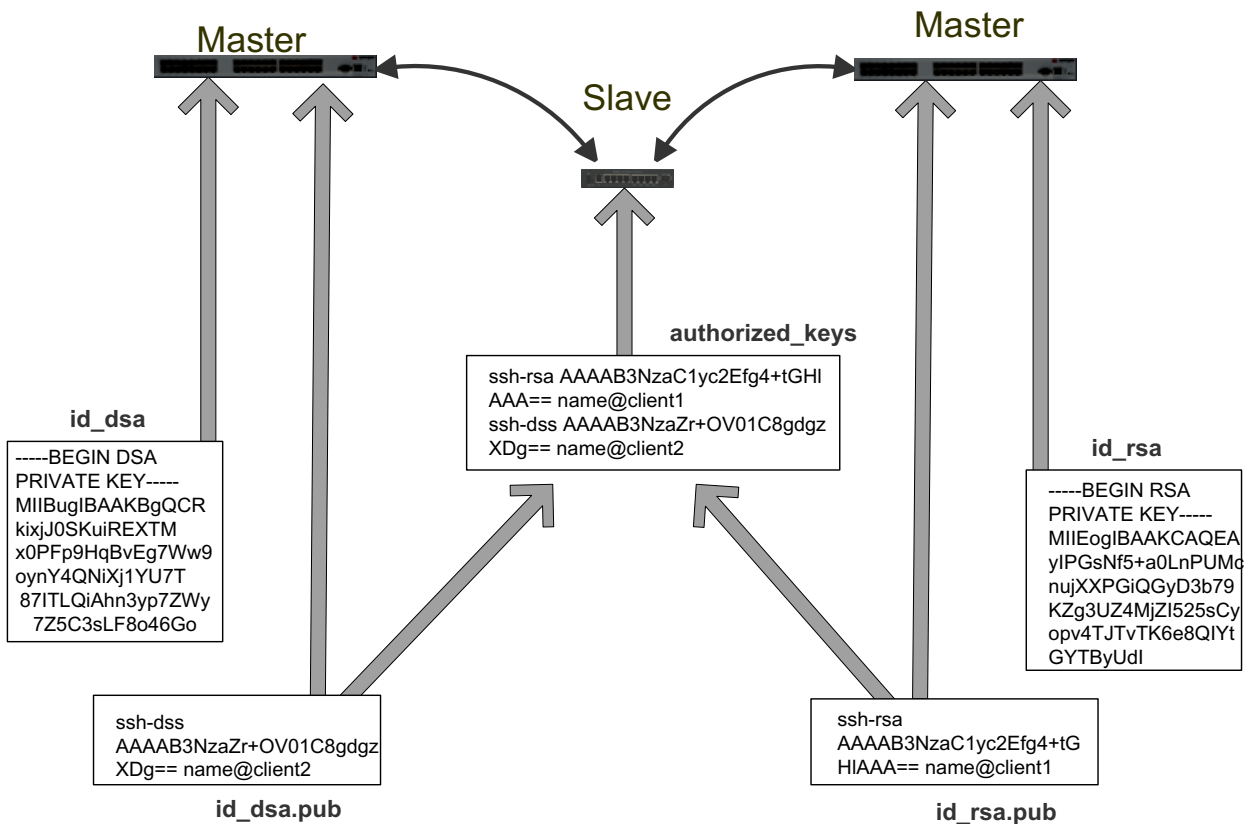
Master

Slave

Master

authorized_keys

ssh-rsa AAAAB3NzaC1yc2Efg4+tGHl AAA== name@client1
ssh-dss AAAAB3NzaZr+OV01C8gdgz XDg== name@client2

id_dsa

-----BEGIN DSA PRIVATE KEY-----
MIIBugIBAAKBgQCR
kixjJ0SKuiREXTM
x0PFp9HqBvEg7Ww9
oynY4QNiXj1YU7T
87ITLQiAhn3yp7ZWy
7Z5C3sLF8o46Go

id_rsa

-----BEGIN RSA PRIVATE KEY-----
MIIEogIBAAKCAQEA
yIPGsNf5+a0LnPUMc
nujXXPGiQGyD3b79
KZg3UZ4MjZI525sCy
opv4TJTvTK6e8QIYt
GYTByUdI

ssh-dss
AAAAB3NzaZr+OV01C8gdgz
XDg== name@client2

id_dsa.pub

ssh-rsa
AAAAB3NzaC1yc2Efg4+tG
HlAAA== name@client1

id_rsa.pub